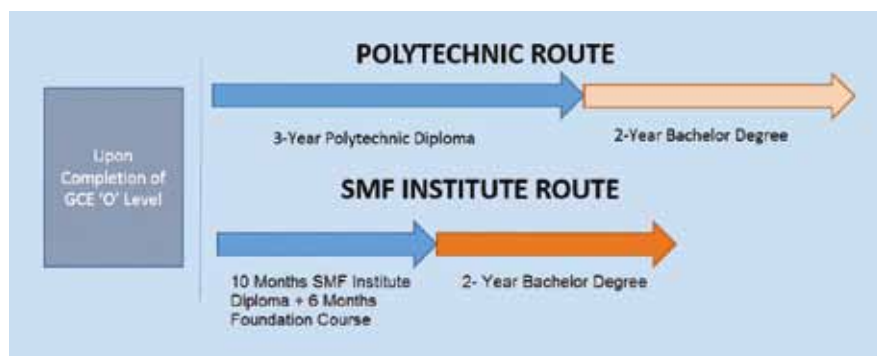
Upon Completion of GCE 'O' Level

POLYTECHNIC ROUTE

3-Year Polytechnic Diploma

2-Year Bachelor Degree

SMF INSTITUTE ROUTE

10 Months SMF Institute Diploma + 6 Months Foundation Course

2- Year Bachelor Degree